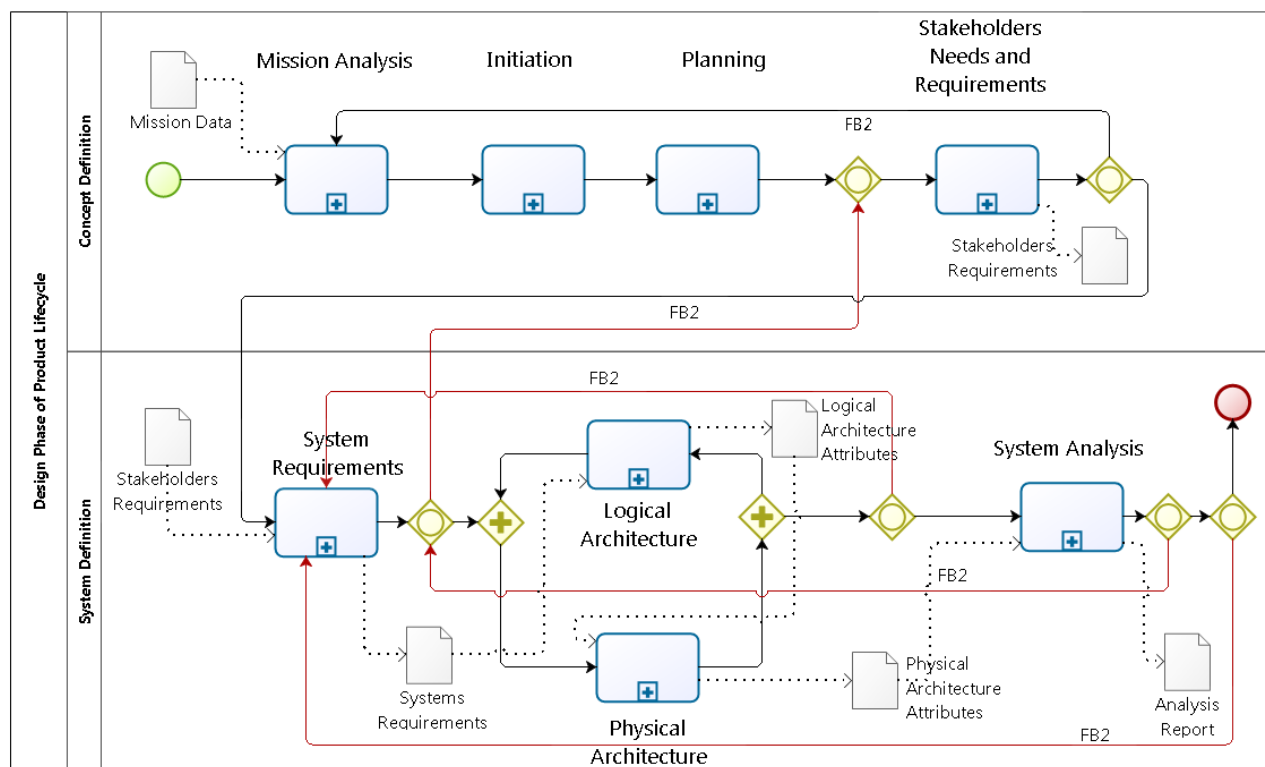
Design Phase of Product Lifecycle

Concept Definition

Mission Data

Mission Analysis

Initiation

Planning

Stakeholders Needs and Requirements

FB2

Stakeholders Requirements

FB2

System Definition

FB2

Stakeholders Requirements

System Requirements

Logical Architecture Attributes

Logical Architecture

System Analysis

FB2

Systems Requirements

Physical Architecture

Physical Architecture Attributes

Analysis Report

FB2